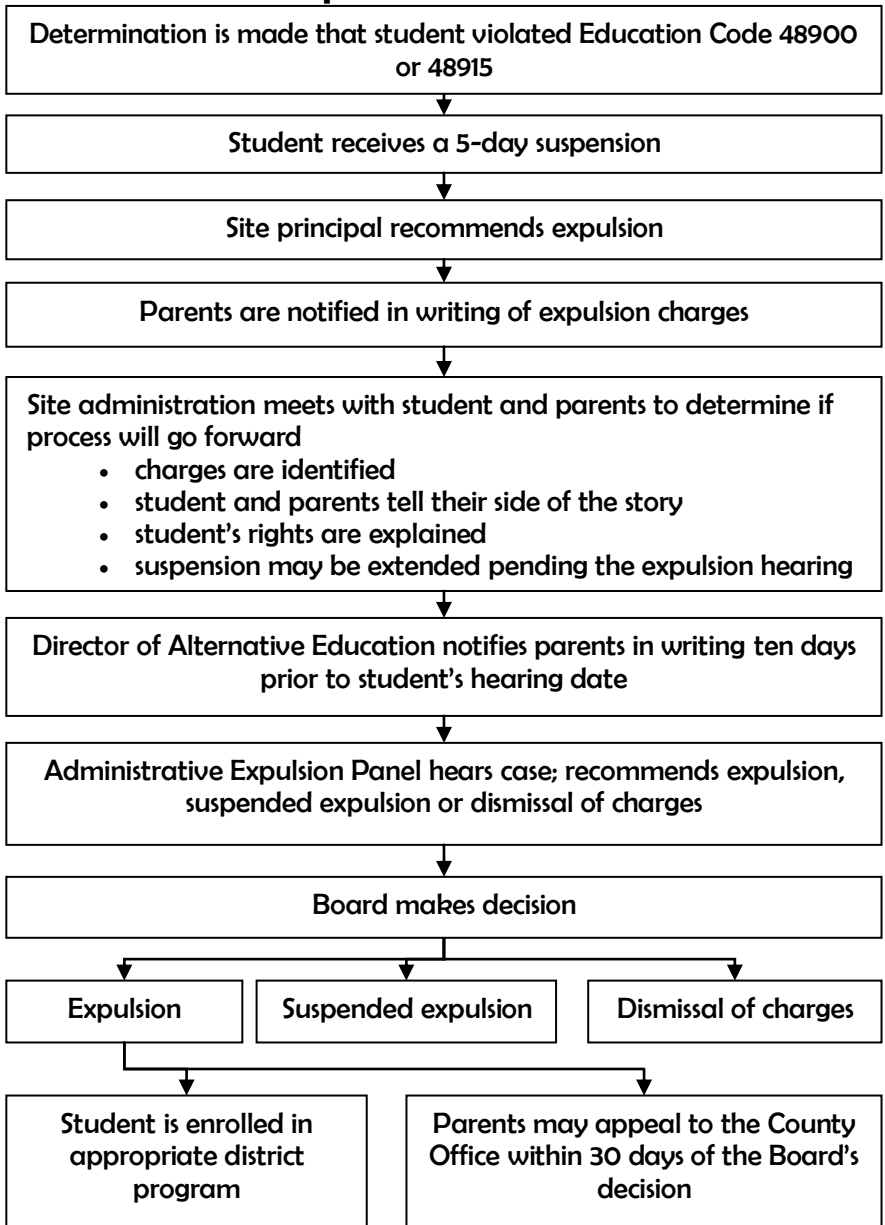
Determination is made that student violated Education Code 48900 or 48915

Student receives a 5-day suspension

Site principal recommends expulsion

Parents are notified in writing of expulsion charges

Site administration meets with student and parents to determine if process will go forward

- charges are identified
- student and parents tell their side of the story
- student's rights are explained
- suspension may be extended pending the expulsion hearing

Director of Alternative Education notifies parents in writing ten days prior to student's hearing date

Administrative Expulsion Panel hears case; recommends expulsion, suspended expulsion or dismissal of charges

Board makes decision

Expulsion

Suspended expulsion

Dismissal of charges

Student is enrolled in appropriate district program

Parents may appeal to the County Office within 30 days of the Board's decision